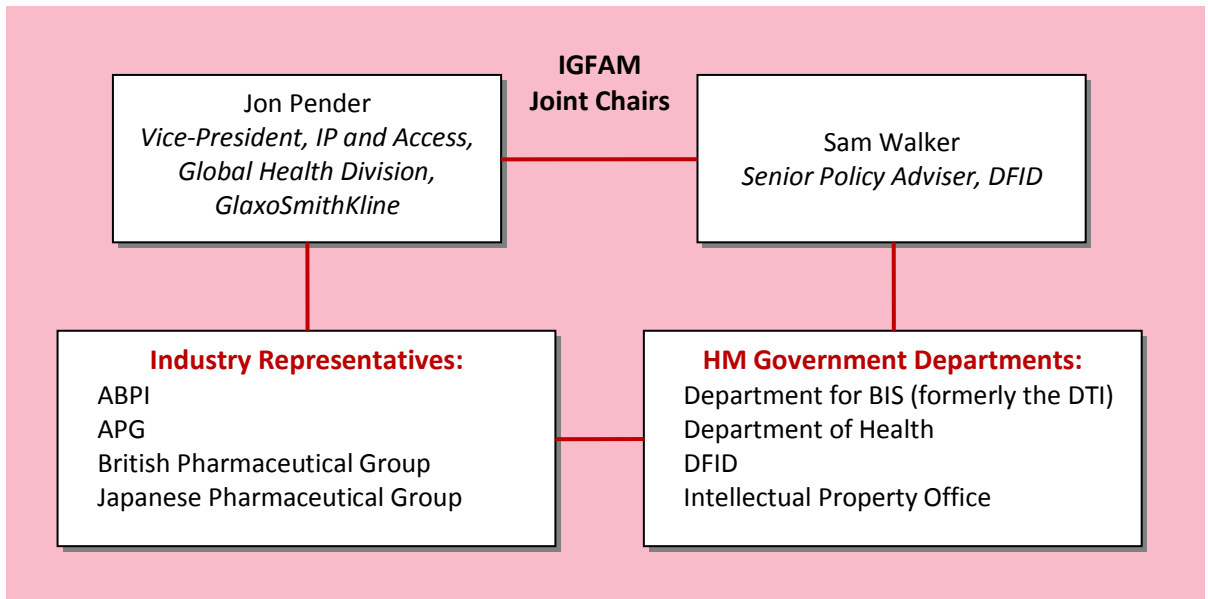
IGFAM
Joint Chairs

Jon Pender
*Vice-President, IP and Access, Global Health Division, GlaxoSmithKline*

Sam Walker
*Senior Policy Adviser, DFID*

Industry Representatives:
ABPI
APG
British Pharmaceutical Group
Japanese Pharmaceutical Group

HM Government Departments:
Department for BIS (formerly the DTI)
Department of Health
DFID
Intellectual Property Office